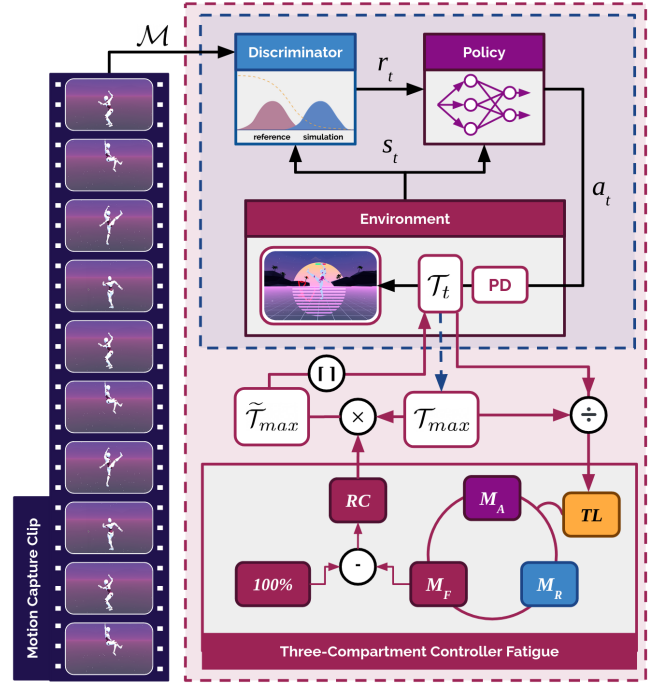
$\mathcal{M}$

Discriminator

reference simulation

$r_t$

Policy

$s_t$

$a_t$

Environment

$\mathcal{T}_t$

PD

$\lceil\rceil$

$\widetilde{\mathcal{T}}_{max}$

$\times$

$\mathcal{T}_{max}$

$\div$

RC

$M_A$

TL

-

100%

$M_F$

$M_R$

Three-Compartment Controller Fatigue

Motion Capture Clip